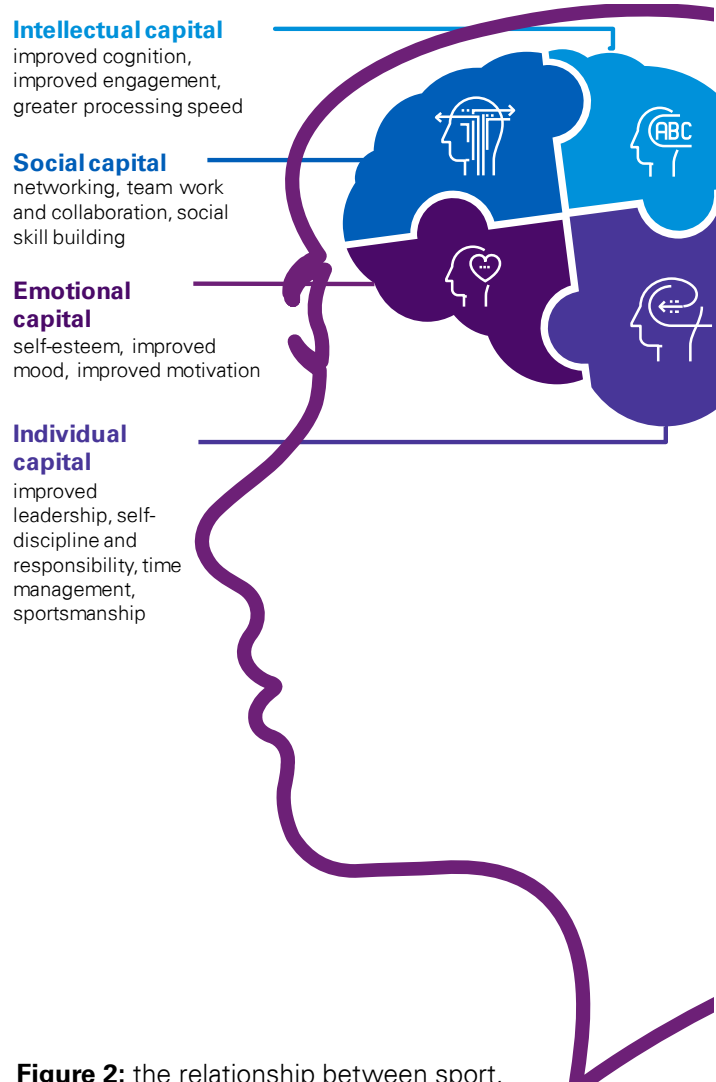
Intellectual capital
improved cognition, improved engagement, greater processing speed

Social capital
networking, team work and collaboration, social skill building

Emotional capital
self-esteem, improved mood, improved motivation

Individual capital
improved leadership, self-discipline and responsibility, time management, sportsmanship

ABC

Figure 2: the relationship between sport,